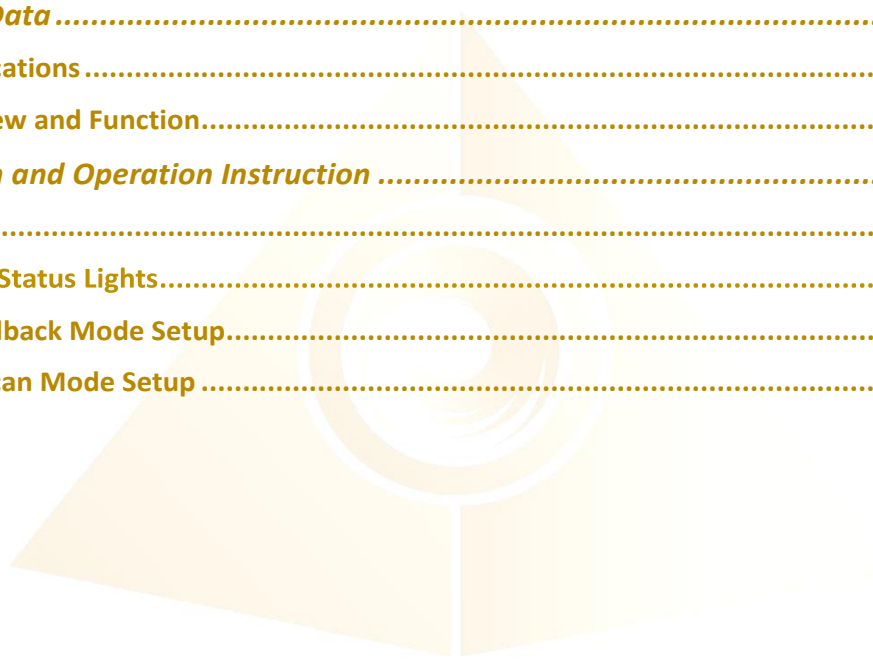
Data ..........................................................................................

cations ......................................................................................

ew and Function..........................................................................

n and Operation Instruction .........................................................

...................................................................................................

Status Lights...............................................................................

lback Mode Setup........................................................................

an Mode Setup ............................................................................